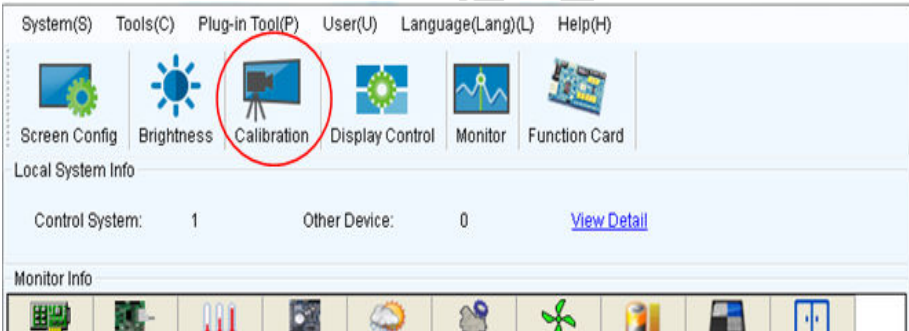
System(S) Tools(C) Plug-in Tool(P) User(U) Language(Lang)(L) Help(H)

Screen Config Brightness Calibration Display Control Monitor Function Card

Local System Info

Control System: 1 Other Device: 0 View Detail

Monitor Info